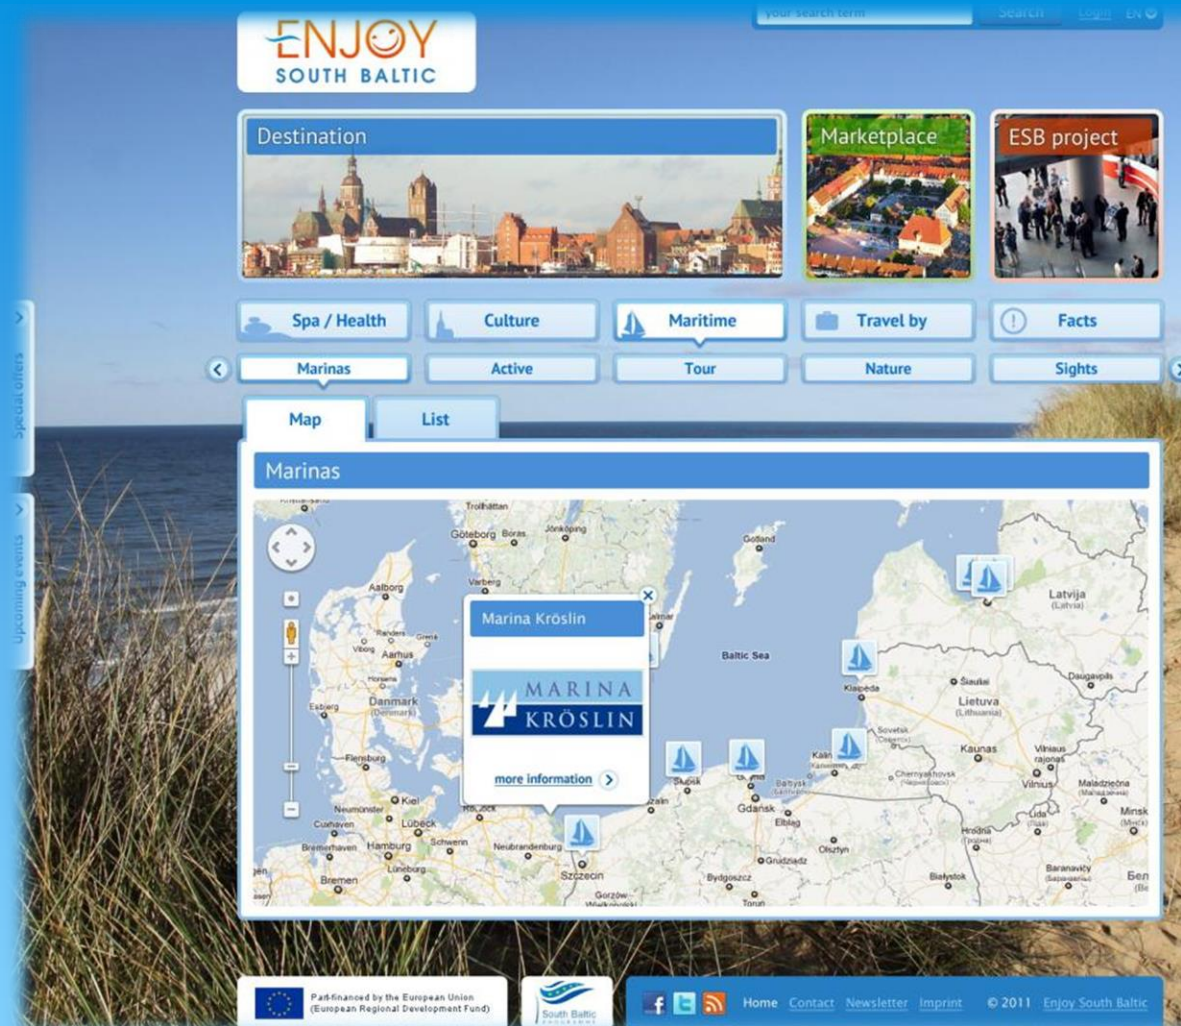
ENJOY SOUTH BALTIC

your search term Search Login EN

Destination

Marketplace

ESB project

Spa / Health Culture Maritime Travel by Facts

Marinas Active Tour Nature Sights

Special offers

Upcoming events

Map List

Marinas

Trollhättan Göteborg Borås Jönköping Gotland Varberg Aalborg Randers Grenå Viborg Aarhus Horsens Danmark (Denmark) Esbjerg Flensburg Kiel Neumünster Lübeck Cuxhaven Hamburg Schwerin Bremerhaven Neubrandenburg Lüneburg Bremen Szczecin Gorzów Wielkopolski Słupsk Gdańsk Elbląg Grudziądz Olsztyn Bydgoszcz Toruń Białystok Baltic Sea Klaipėda Sovetsk Kaliningrad Chernyakhovsk Latvija (Latvia) Šiauliai Daugavpils Lietuva (Lithuania) Kaunas Vilnius Lida Hrodna Maladzječna Minsk Baranavičy

Marina Kröslin

MARINA KRÖSLIN

more information

Part-financed by the European Union (European Regional Development Fund)

South Baltic

Home Contact Newsletter Imprint © 2011 Enjoy South Baltic